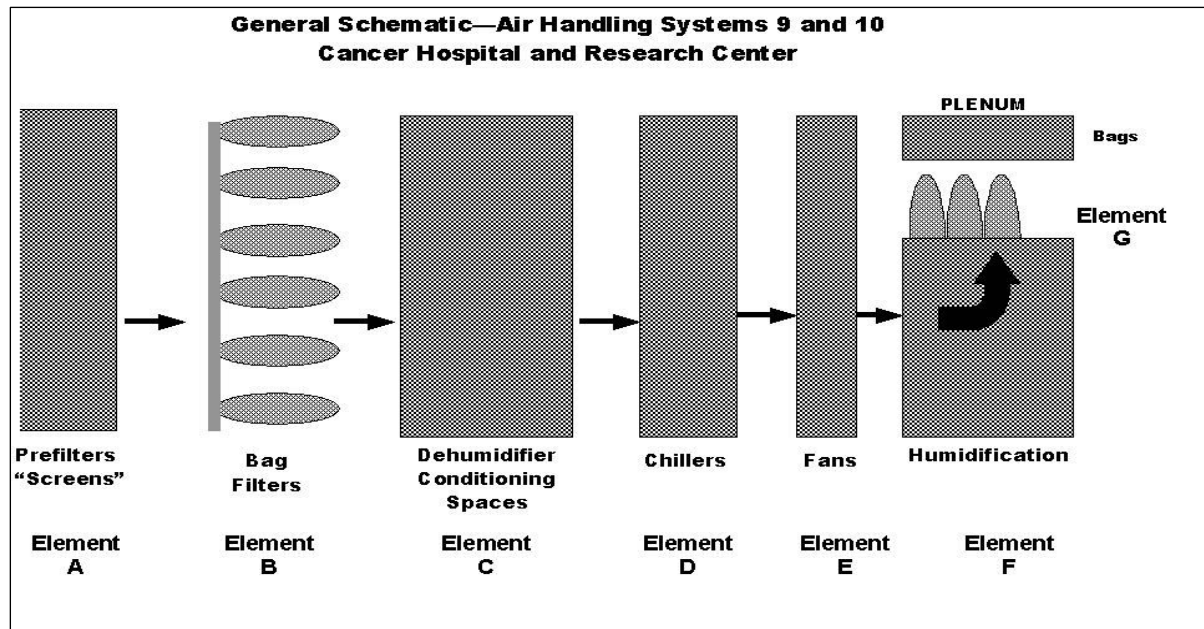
General Schematic—Air Handling Systems 9 and 10
Cancer Hospital and Research Center

PLENUM

Bags

Element G

Prefilters "Screens"

Bag Filters

Dehumidifier Conditioning Spaces

Chillers

Fans

Humidification

Element A

Element B

Element C

Element D

Element E

Element F